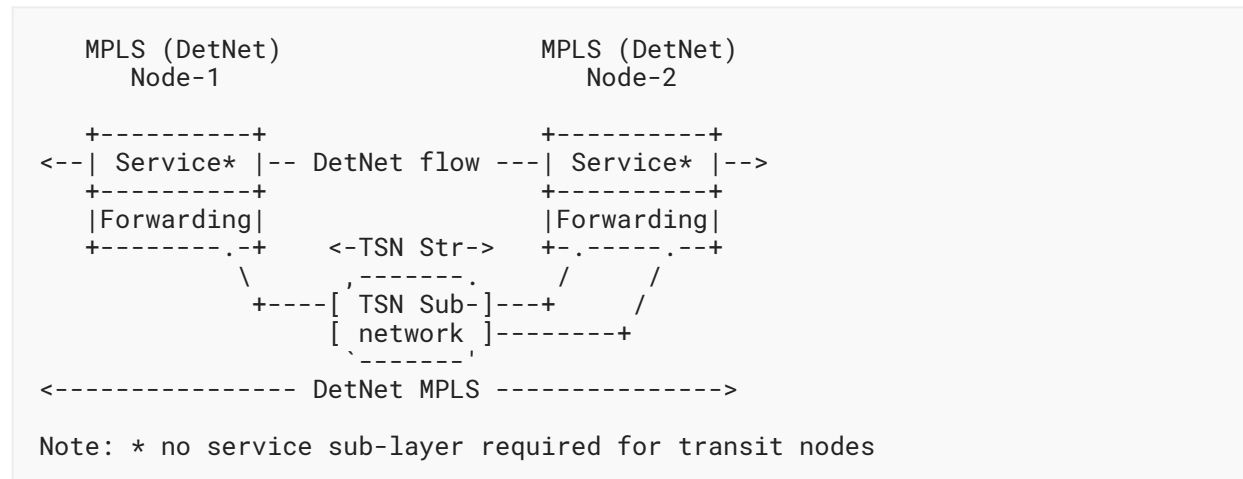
```
   MPLS (DetNet)                  MPLS (DetNet)
     Node-1                          Node-2

   +----------+                   +----------+
<--| Service* |-- DetNet flow ---| Service* |-->
   +----------+                   +----------+
   |Forwarding|                   |Forwarding|
   +--------.-+    <-TSN Str->    +-.-----.--+
             \      ,-------.      /     /
              +----[ TSN Sub-]---+     /
                   [ network ]--------+
                    `-------'
<--------------- DetNet MPLS --------------->

Note: * no service sub-layer required for transit nodes
```